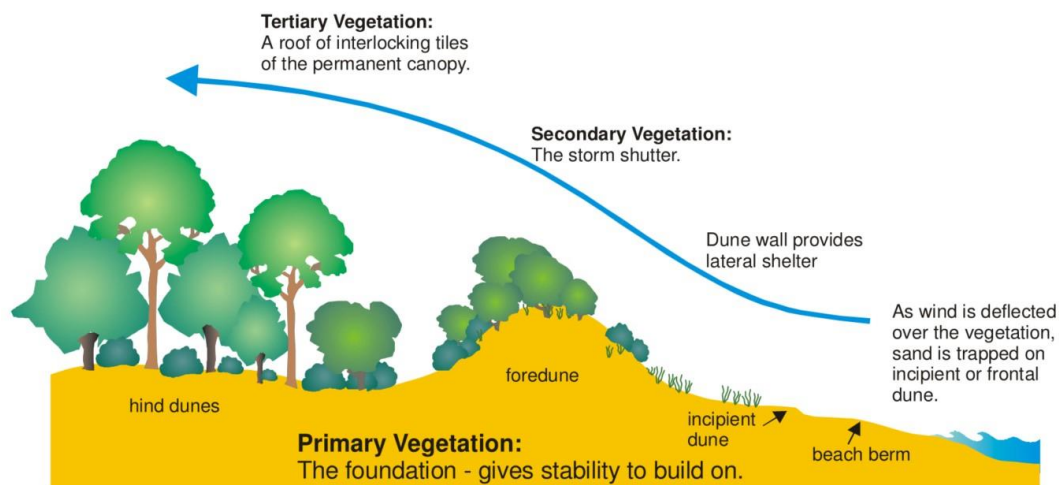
**Tertiary Vegetation:**
A roof of interlocking tiles of the permanent canopy.

**Secondary Vegetation:**
The storm shutter.

Dune wall provides lateral shelter

As wind is deflected over the vegetation, sand is trapped on incipient or frontal dune.

hind dunes

foredune

incipient dune

beach berm

**Primary Vegetation:**
The foundation - gives stability to build on.